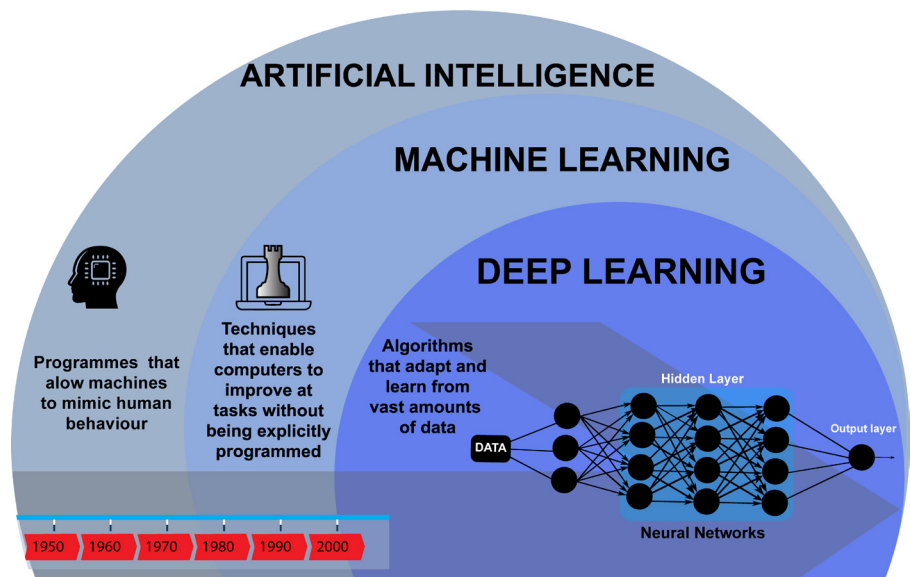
ARTIFICIAL INTELLIGENCE

MACHINE LEARNING

DEEP LEARNING

Programmes that alow machines to mimic human behaviour

Techniques that enable computers to improve at tasks without being explicitly programmed

Algorithms that adapt and learn from vast amounts of data

DATA

Hidden Layer

Output layer

Neural Networks

1950 1960 1970 1980 1990 2000